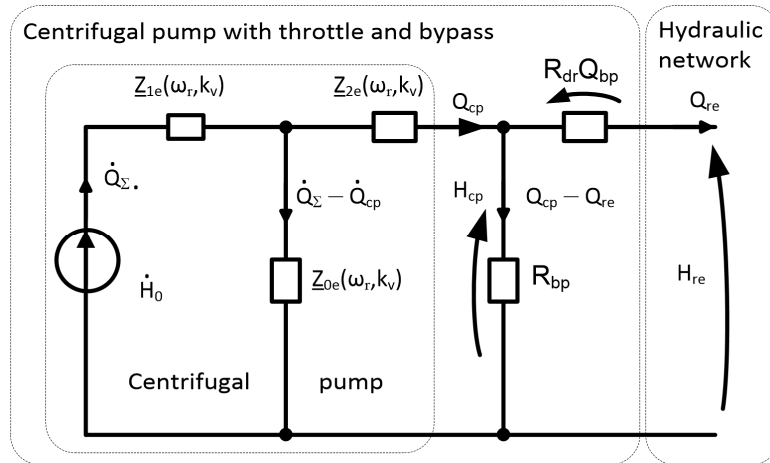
Centrifugal pump with throttle and bypass

Hydraulic network

$\underline{Z}_{1e}(\omega_r,k_v)$

$\underline{Z}_{2e}(\omega_r,k_v)$

$Q_{cp}$

$R_{dr}Q_{bp}$

$Q_{re}$

$\dot{Q}_{\Sigma}.$

$\dot{Q}_{\Sigma} - \dot{Q}_{cp}$

$H_{cp}$

$Q_{cp} - Q_{re}$

$\dot{H}_0$

$\underline{Z}_{0e}(\omega_r,k_v)$

$R_{bp}$

$H_{re}$

Centrifugal

pump